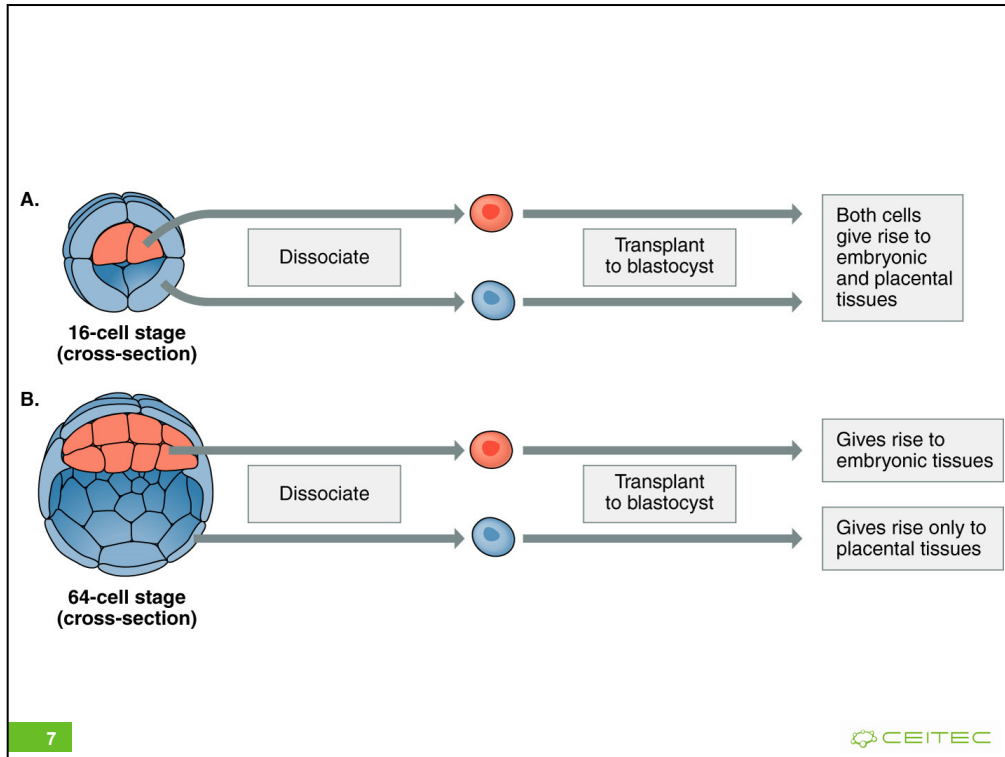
A.

16-cell stage
(cross-section)

Dissociate

Transplant to blastocyst

Both cells give rise to embryonic and placental tissues

B.

64-cell stage
(cross-section)

Dissociate

Transplant to blastocyst

Gives rise to embryonic tissues

Gives rise only to placental tissues

7

CEITEC